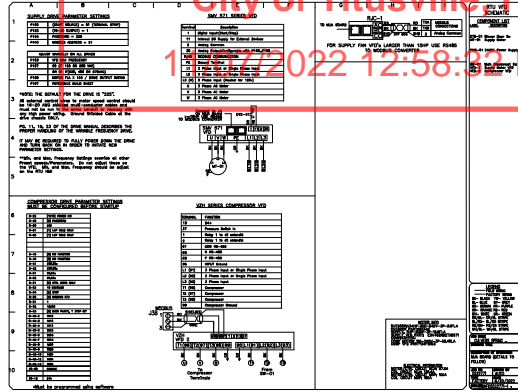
City of Titusville
1/20/2022 12:58:2
SUPPLY DRIVE PARAMETER SETTINGS
SMV 971 SERIES VFD
COMPRESSOR DRIVE PARAMETER SETTINGS
V2H SERIES COMPRESSOR VFD
FOR SUPPLY FAN VFD's LARGER THAN 15HP USE RS485 TO MODBUS CONVERTER
RJC-1
COMPONENT LIST
*Must be programmed using software
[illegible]